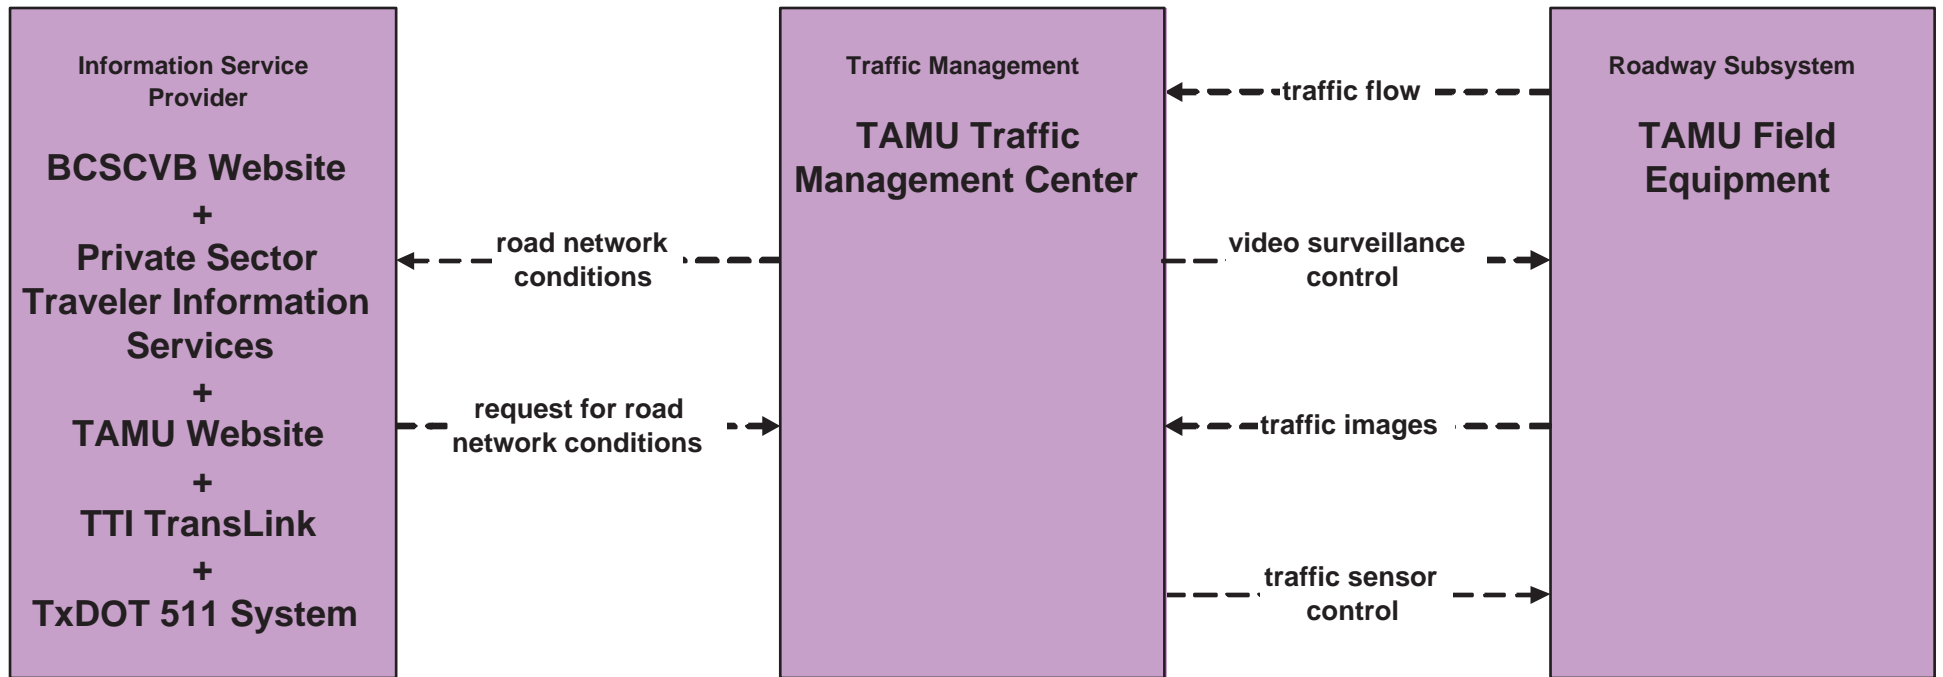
Information Service Provider

BCSCVB Website
+
Private Sector Traveler Information Services
+
TAMU Website
+
TTI TransLink
+
TxDOT 511 System

road network conditions

request for road network conditions

Traffic Management

TAMU Traffic Management Center

traffic flow

video surveillance control

traffic images

traffic sensor control

Roadway Subsystem

TAMU Field Equipment